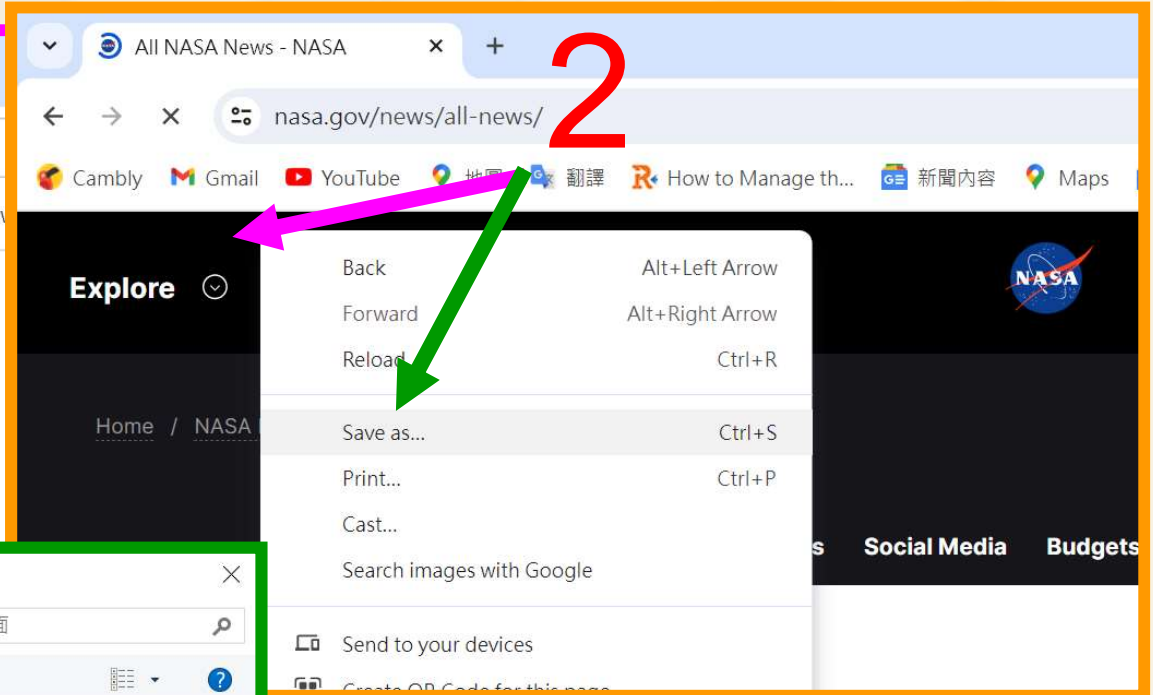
All NASA News - NASA ×

+

2

nasa.gov/news/all-news/

Cambly Gmail YouTube 地圖 翻譯 How to Manage th... 新聞內容 Maps

Explore

NASA

Home / NASA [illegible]

s Social Media Budgets

Back Alt+Left Arrow
Forward Alt+Right Arrow
Reload Ctrl+R
Save as... Ctrl+S
Print... Ctrl+P
Cast...
Search images with Google
Send to your devices
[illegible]

×

面

?